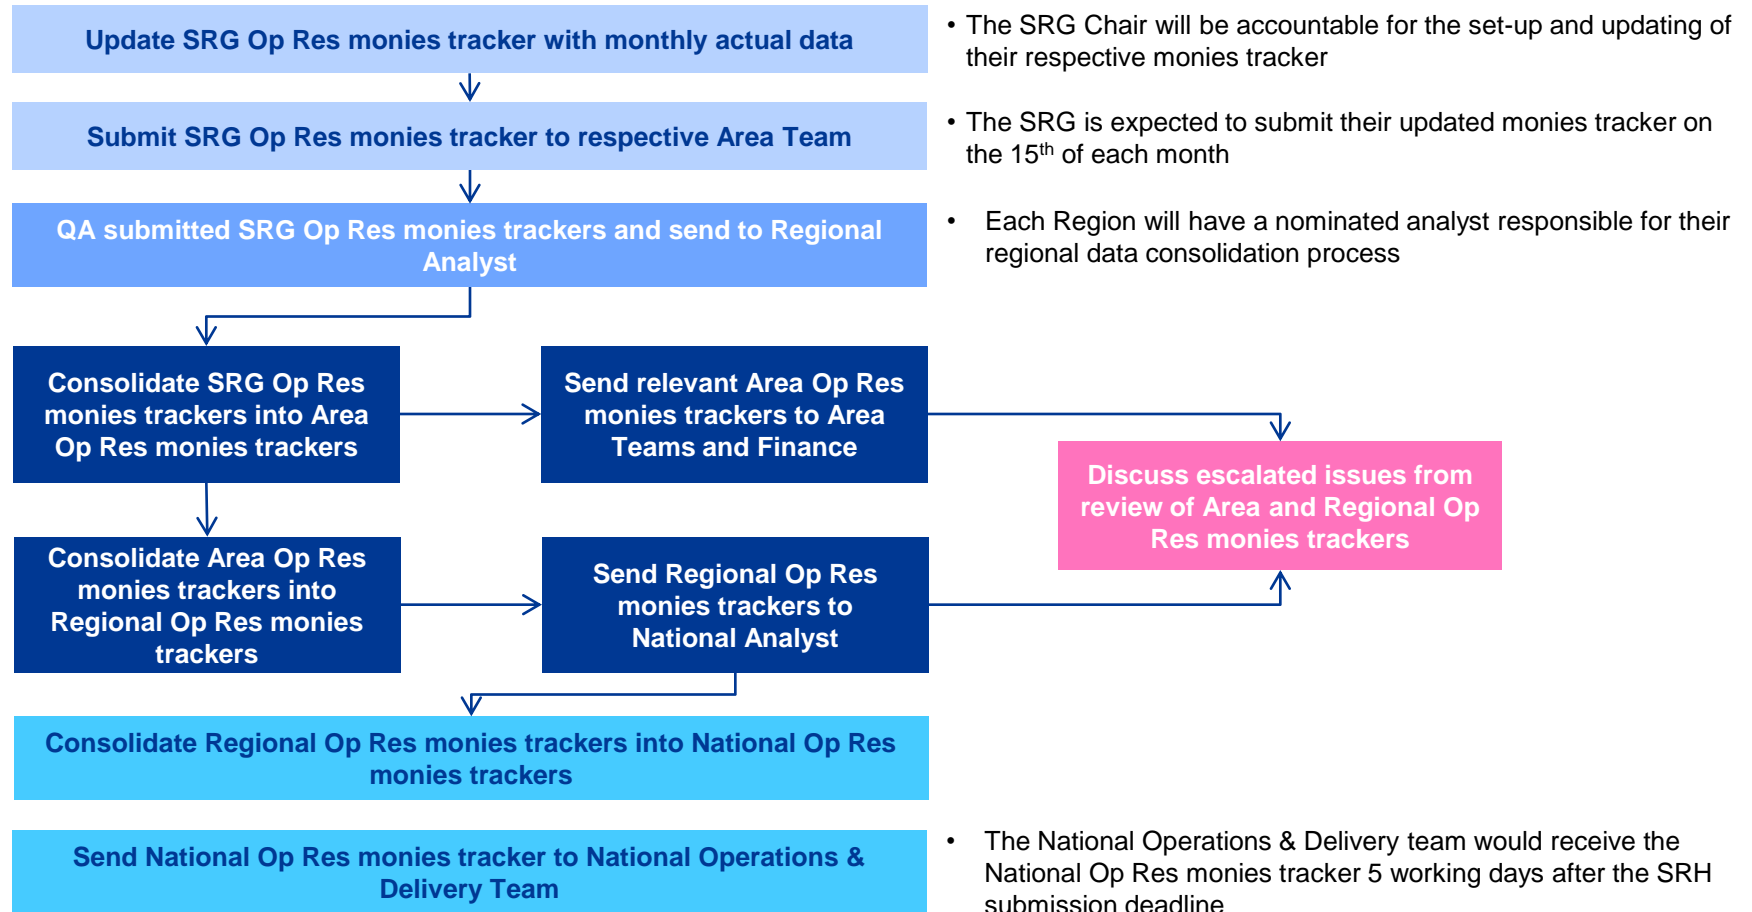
Update SRG Op Res monies tracker with monthly actual data

Submit SRG Op Res monies tracker to respective Area Team

QA submitted SRG Op Res monies trackers and send to Regional Analyst

Consolidate SRG Op Res monies trackers into Area Op Res monies trackers

Send relevant Area Op Res monies trackers to Area Teams and Finance

Discuss escalated issues from review of Area and Regional Op Res monies trackers

Consolidate Area Op Res monies trackers into Regional Op Res monies trackers

Send Regional Op Res monies trackers to National Analyst

Consolidate Regional Op Res monies trackers into National Op Res monies trackers

Send National Op Res monies tracker to National Operations & Delivery Team

• The SRG Chair will be accountable for the set-up and updating of their respective monies tracker

• The SRG is expected to submit their updated monies tracker on the 15$^{th}$ of each month

• Each Region will have a nominated analyst responsible for their regional data consolidation process

• The National Operations & Delivery team would receive the National Op Res monies tracker 5 working days after the SRH submission deadline